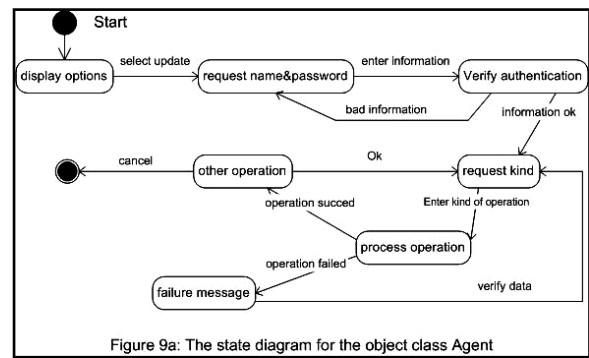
Start

display options

select update

request name&password

enter information

Verify authentication

bad information

information ok

cancel

other operation

Ok

request kind

operation succed

Enter kind of operation

process operation

operation failed

failure message

verify data

Figure 9a: The state diagram for the object class Agent